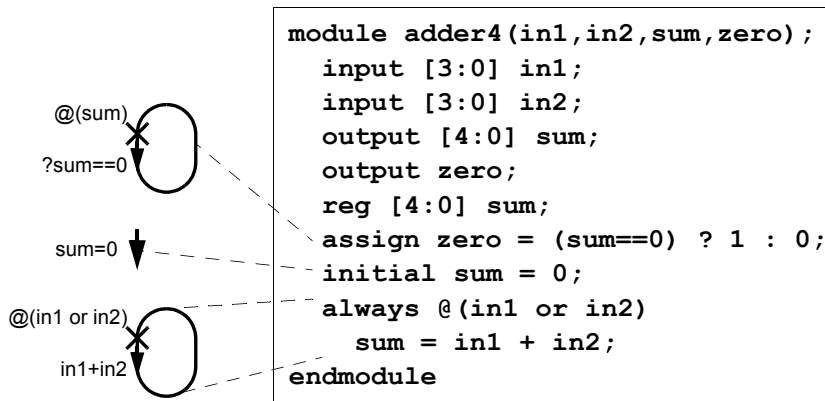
@(sum)

?sum==0

sum=0

@(in1 or in2)

in1+in2

module adder4(in1,in2,sum,zero);
  input [3:0] in1;
  input [3:0] in2;
  output [4:0] sum;
  output zero;
  reg [4:0] sum;
  assign zero = (sum==0) ? 1 : 0;
  initial sum = 0;
  always @(in1 or in2)
    sum = in1 + in2;
endmodule